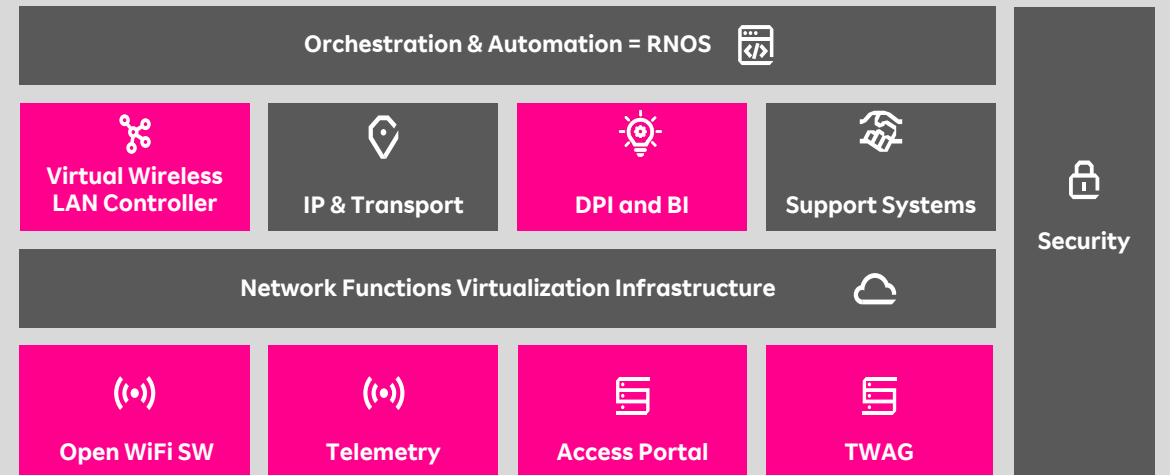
Orchestration & Automation = RNOS

Virtual Wireless LAN Controller

IP & Transport

DPI and BI

Support Systems

Security

Network Functions Virtualization Infrastructure

Open WiFi SW

Telemetry

Access Portal

TWAG